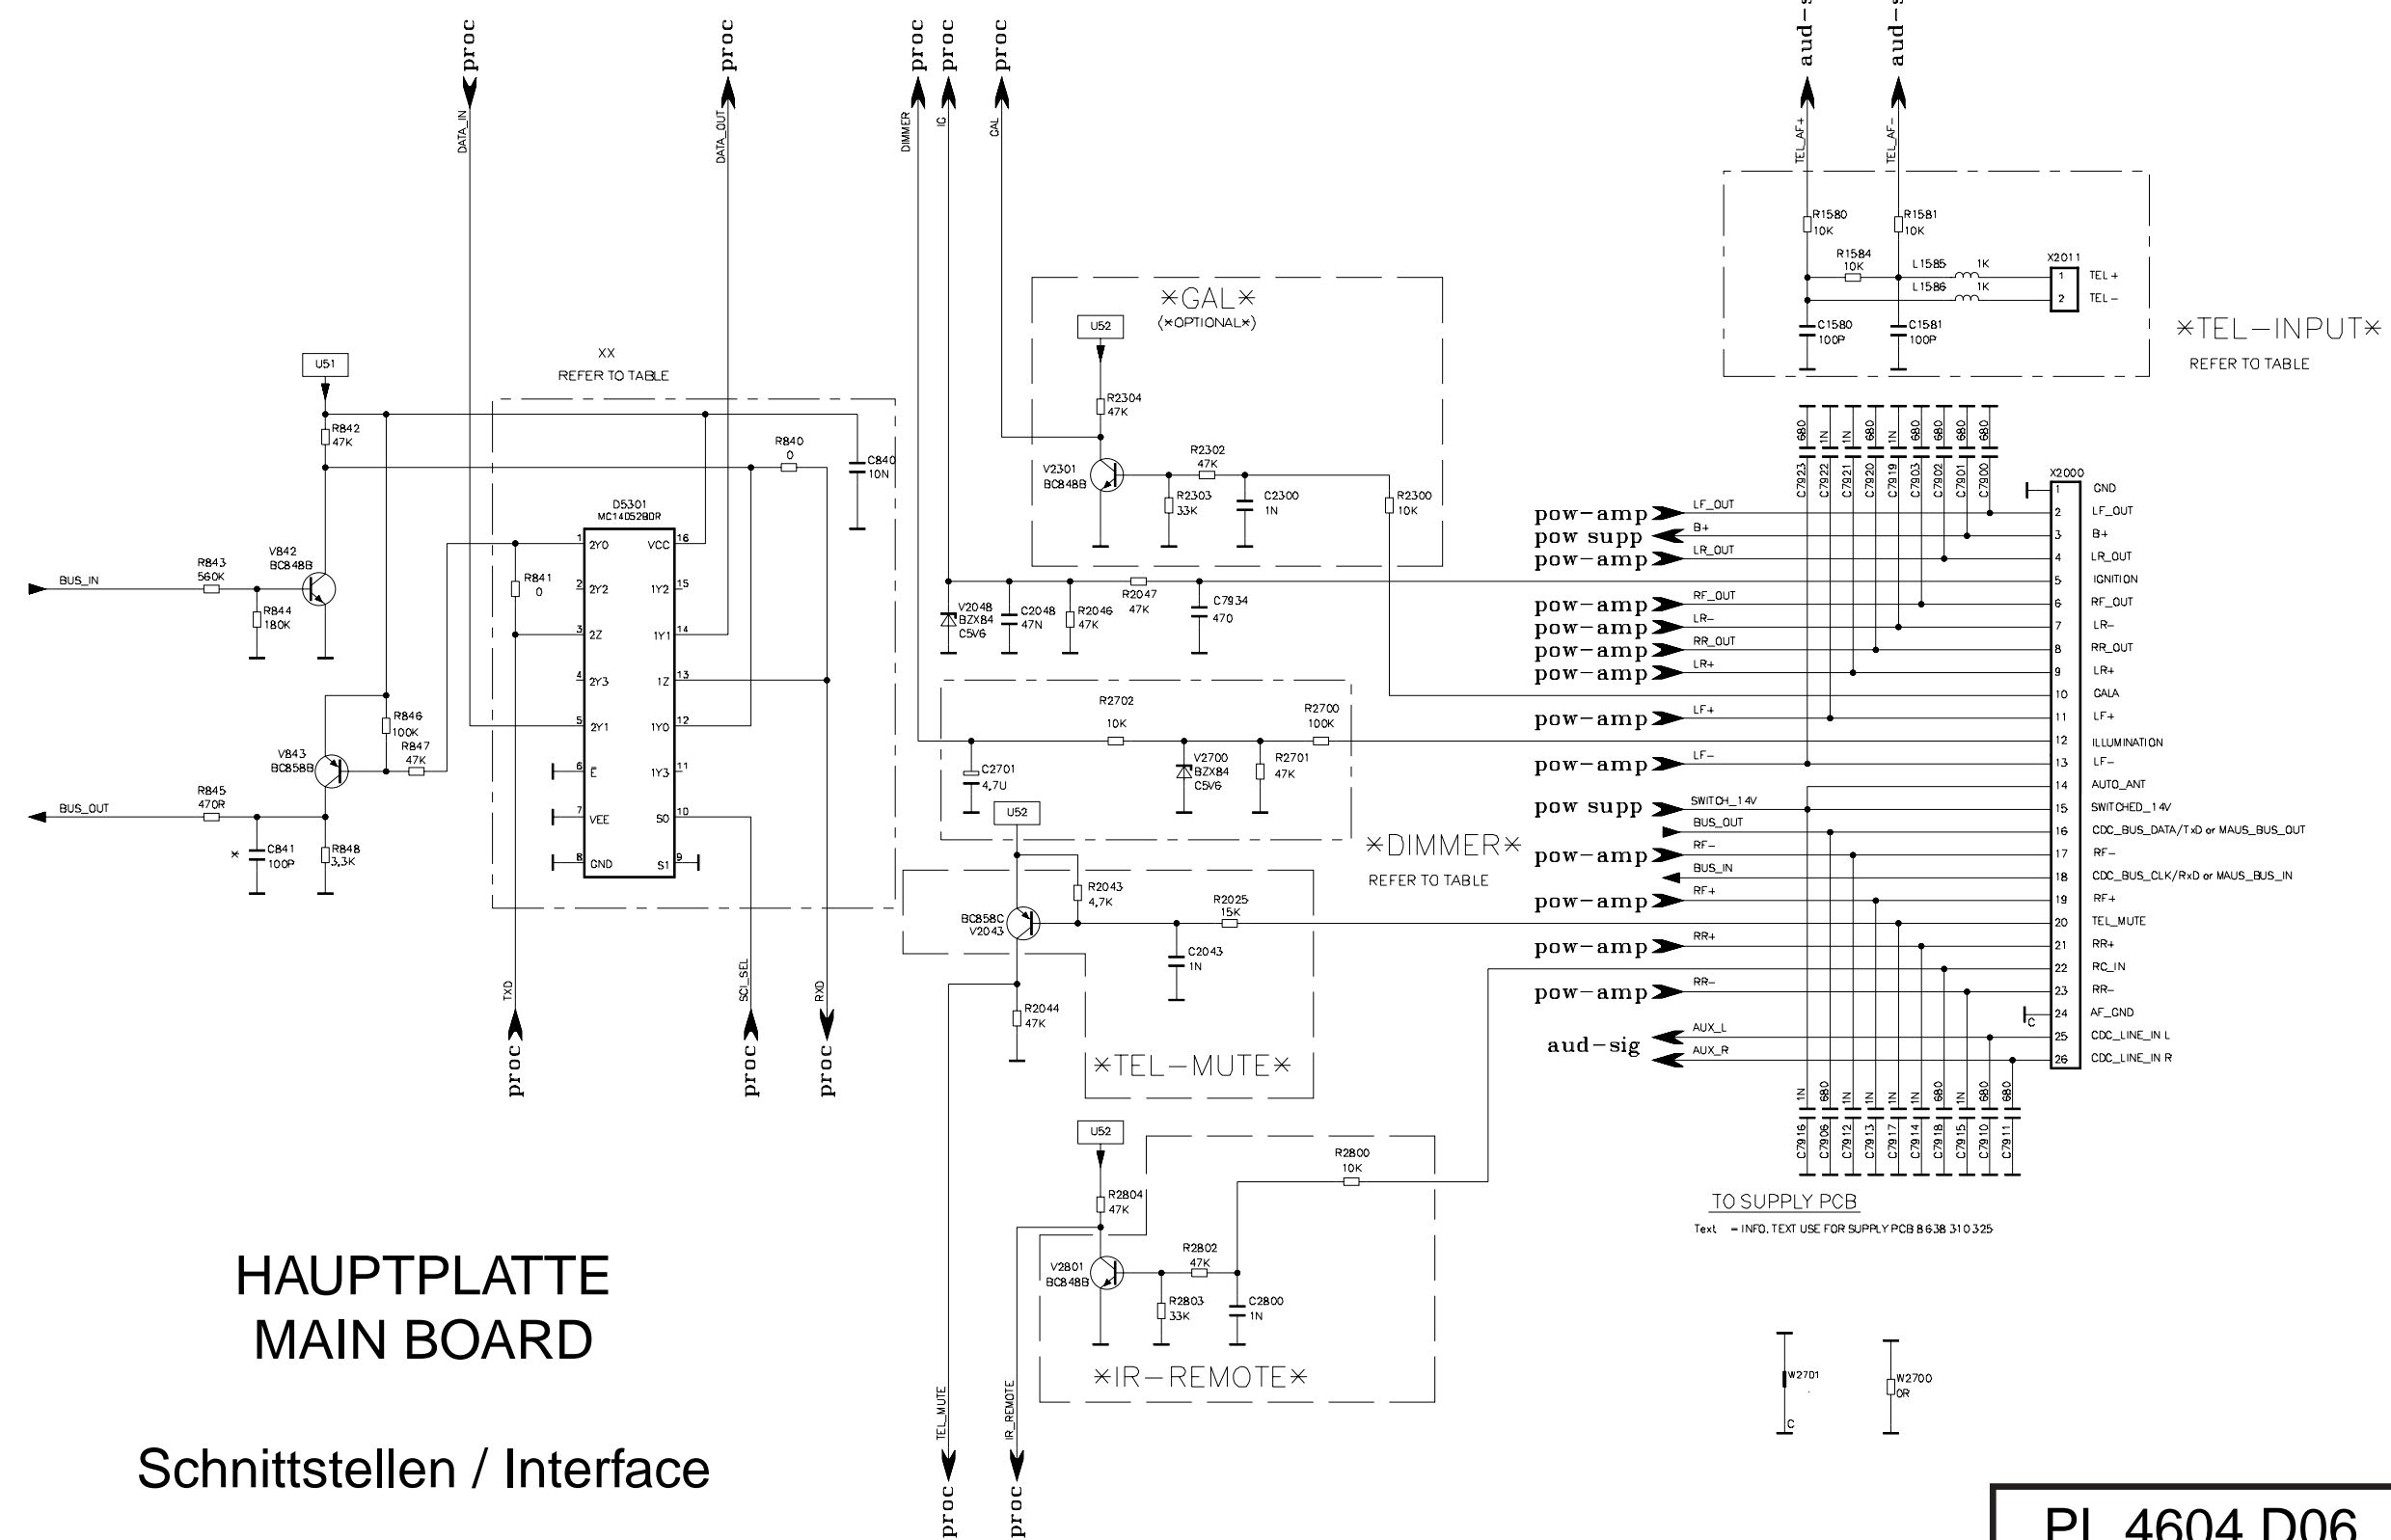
proc
DATA_IN
proc
DATA_OUT
proc
DIMMER
proc
IC
proc
CAL
aud-sig
TEL_AF+
aud-sig
TEL_AF-

R1580 10K
R1581 10K
R1584 10K
L1585 1K
L1586 1K
X2011
1 TEL +
2 TEL −
C1580 100P
C1581 100P
*TEL−INPUT*
REFER TO TABLE

*GAL*
(*OPTIONAL*)
U52
R2304 47K
V2301 BC848B
R2302 47K
R2303 33K
C2300 1N
R2300 10K

U51
XX
REFER TO TABLE
R842 47K
R840 0
C840 10N
D5301 MC14052BDR
BUS_IN
R843 560K
V842 BC848B
R844 180K
R841 0
1 2Y0
2 2Y2
3 2Z
4 2Y3
5 2Y1
6 E
7 VEE
8 GND
16 VCC
15 1Y2
14 1Y1
13 1Z
12 1Y0
11 1Y3
10 S0
9 S1
R846 100K
V843 BC858B
R847 47K
BUS_OUT
R845 470R
C841 100P
x
R848 3,3K
TXD
proc
SCL_SEL
proc
RXD
proc

V2048 BZX84 C5V6
C2048 47N
R2046 47K
R2047 47K
C7934 470
R2702 10K
R2700 100K
C2701 4,7U
V2700 BZX84 C5V6
R2701 47K
*DIMMER*
REFER TO TABLE
U52
R2043 4,7K
R2025 15K
BC858C V2043
C2043 1N
R2044 47K
*TEL−MUTE*

U52
R2800 10K
R2804 47K
V2801 BC848B
R2802 47K
R2803 33K
C2800 1N
*IR−REMOTE*
TEL_MUTE
proc
IR_REMOTE
proc

C7923 680
C7922 1N
C7921 1N
C7920 680
C7919 1N
C7903 680
C7902 680
C7901 680
C7900 680

pow-amp LF_OUT
pow supp B+
pow-amp LR_OUT
pow-amp RF_OUT
pow-amp LR−
pow-amp RR_OUT
pow-amp LR+
pow-amp LF+
pow-amp LF−
pow supp SWITCH_14V
BUS_OUT
pow-amp RF−
BUS_IN
pow-amp RF+
pow-amp RR+
pow-amp RR−
aud-sig AUX_L
AUX_R

X2000
1 GND
2 LF_OUT
3 B+
4 LR_OUT
5 IGNITION
6 RF_OUT
7 LR−
8 RR_OUT
9 LR+
10 GALA
11 LF+
12 ILLUMINATION
13 LF−
14 AUTO_ANT
15 SWITCHED_14V
16 CDC_BUS_DATA/TxD or MAUS_BUS_OUT
17 RF−
18 CDC_BUS_CLK/RxD or MAUS_BUS_IN
19 RF+
20 TEL_MUTE
21 RR+
22 RC_IN
23 RR−
24 AF_GND
25 CDC_LINE_IN L
26 CDC_LINE_IN R
C

C7916 1N
C7906 680
C7912 1N
C7913 1N
C7917 1N
C7914 1N
C7918 680
C7915 1N
C7910 680
C7911 680

TO SUPPLY PCB
Text = INFO. TEXT USE FOR SUPPLY PCB 8 638 310 325

W2701
C
W2700 OR

HAUPTPLATTE
MAIN BOARD

Schnittstellen / Interface

PL 4604 D06